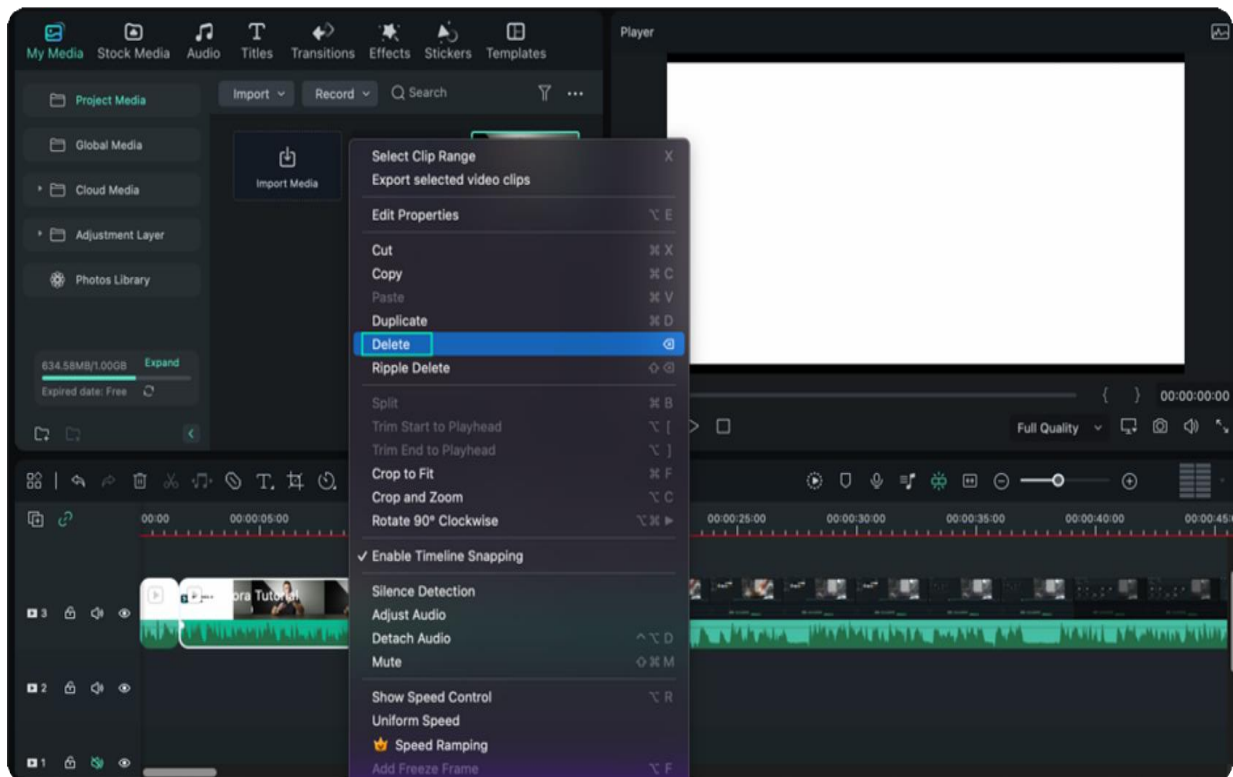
My Media Stock Media Audio Titles Transitions Effects Stickers Templates

Player

Project Media
Global Media
Cloud Media
Adjustment Layer
Photos Library

634.58MB/1.00GB Expand
Expired date: Free

Import Record Search

Import Media

Select Clip Range
Export selected video clips
Edit Properties ⌥E
Cut ⌘X
Copy ⌘C
Paste ⌘V
Duplicate ⌘D
Delete
Ripple Delete
Split ⌘B
Trim Start to Playhead ⌥[
Trim End to Playhead ⌥]
Crop to Fit ⌘F
Crop and Zoom ⌥C
Rotate 90° Clockwise
✓ Enable Timeline Snapping
Silence Detection
Adjust Audio
Detach Audio ^⌥D
Mute ⇧⌘M
Show Speed Control ⌥R
Uniform Speed
Speed Ramping
Add Freeze Frame ⌥F

00:00:00:00
Full Quality

00:00 00:00:05:00 00:00:25:00 00:00:30:00 00:00:35:00 00:00:40:00 00:00:45

ora Tutorial

3
2
1